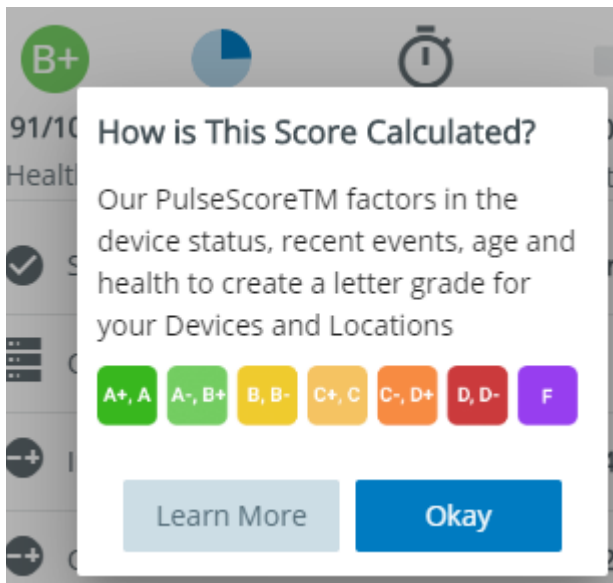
B+

91/10

Healt

How is This Score Calculated?

Our PulseScoreTM factors in the device status, recent events, age and health to create a letter grade for your Devices and Locations

A+, A

A-, B+

B, B-

C+, C

C-, D+

D, D-

F

Learn More

Okay